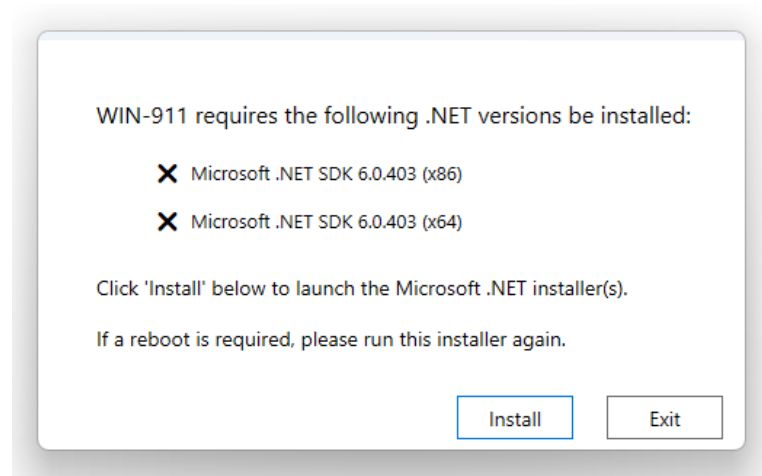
WIN-911 requires the following .NET versions be installed:

✕ Microsoft .NET SDK 6.0.403 (x86)

✕ Microsoft .NET SDK 6.0.403 (x64)

Click 'Install' below to launch the Microsoft .NET installer(s).

If a reboot is required, please run this installer again.

Install

Exit